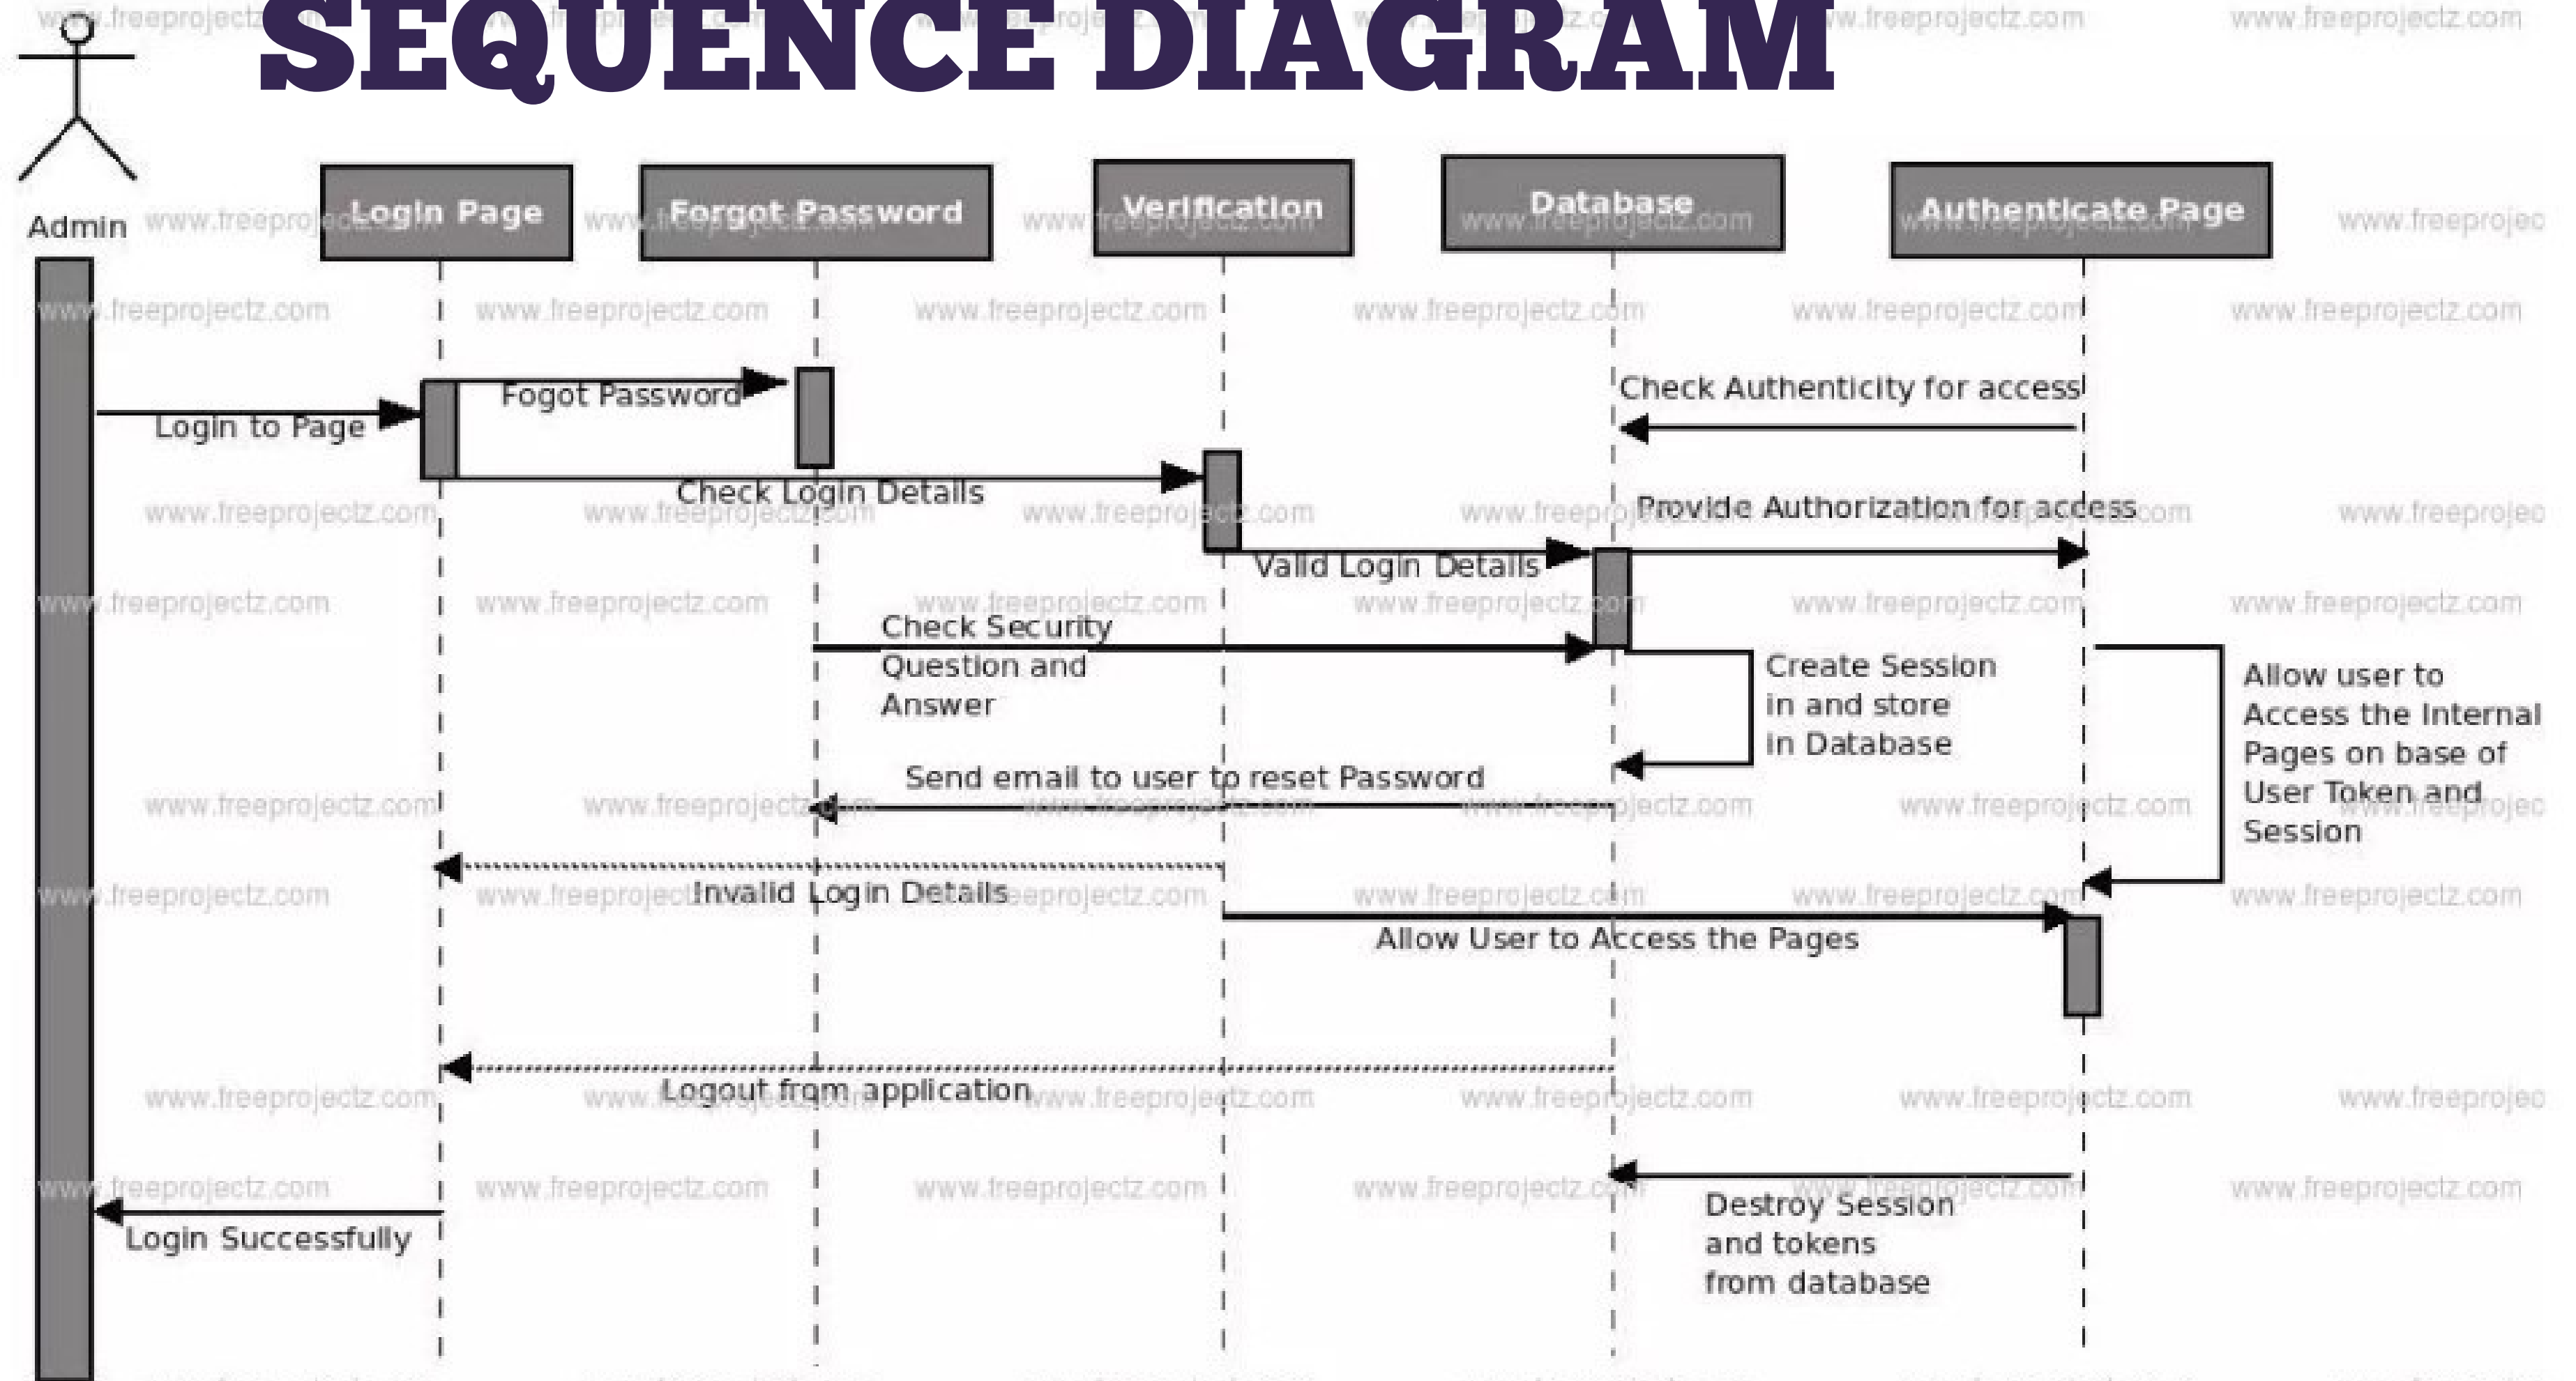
SEQUENCE DIAGRAM

Admin

Login Page

Forgot Password

Verification

Database

Authenticate Page

Fogot Password

Login to Page

Check Authenticity for access

Check Login Details

Provide Authorization for access

Valid Login Details

Check Security Question and Answer

Create Session in and store in Database

Allow user to Access the Internal Pages on base of User Token and Session

Send email to user to reset Password

Invalid Login Details

Allow User to Access the Pages

Logout from application

Destroy Session and tokens from database

Login Successfully

www.freeprojectz.com